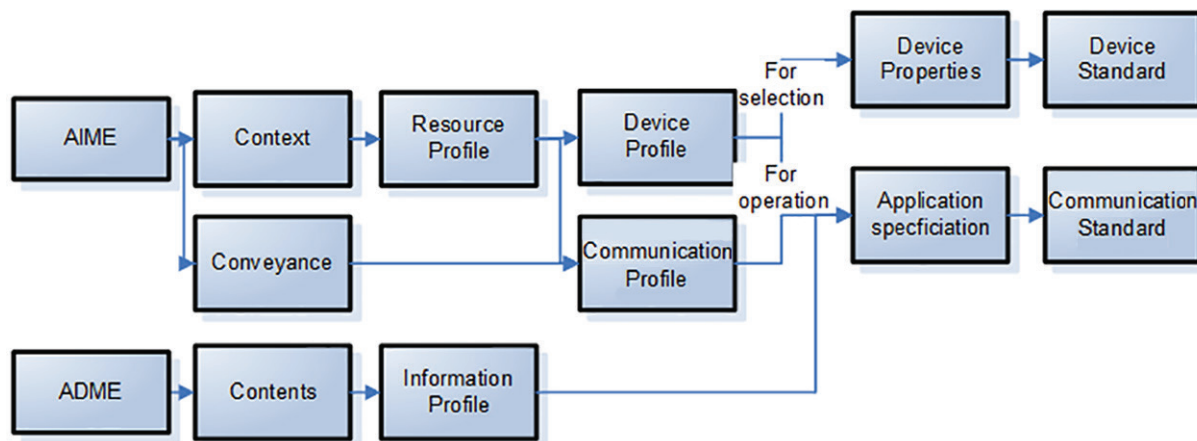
AIME

Context

Resource Profile

Device Profile

For selection

Device Properties

Device Standard

For operation

Application specficiation

Communication Standard

Conveyance

Communication Profile

ADME

Contents

Information Profile